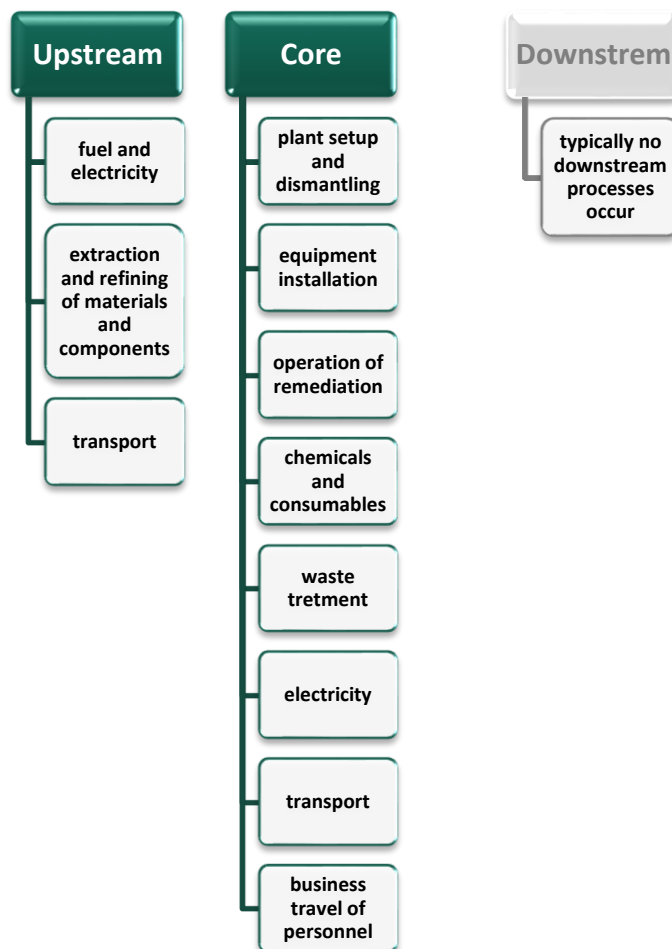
Upstream

fuel and electricity

extraction and refining of materials and components

transport

Core

plant setup and dismantling

equipment installation

operation of remediation

chemicals and consumables

waste tretment

electricity

transport

business travel of personnel

Downstrem

typically no downstream processes occur